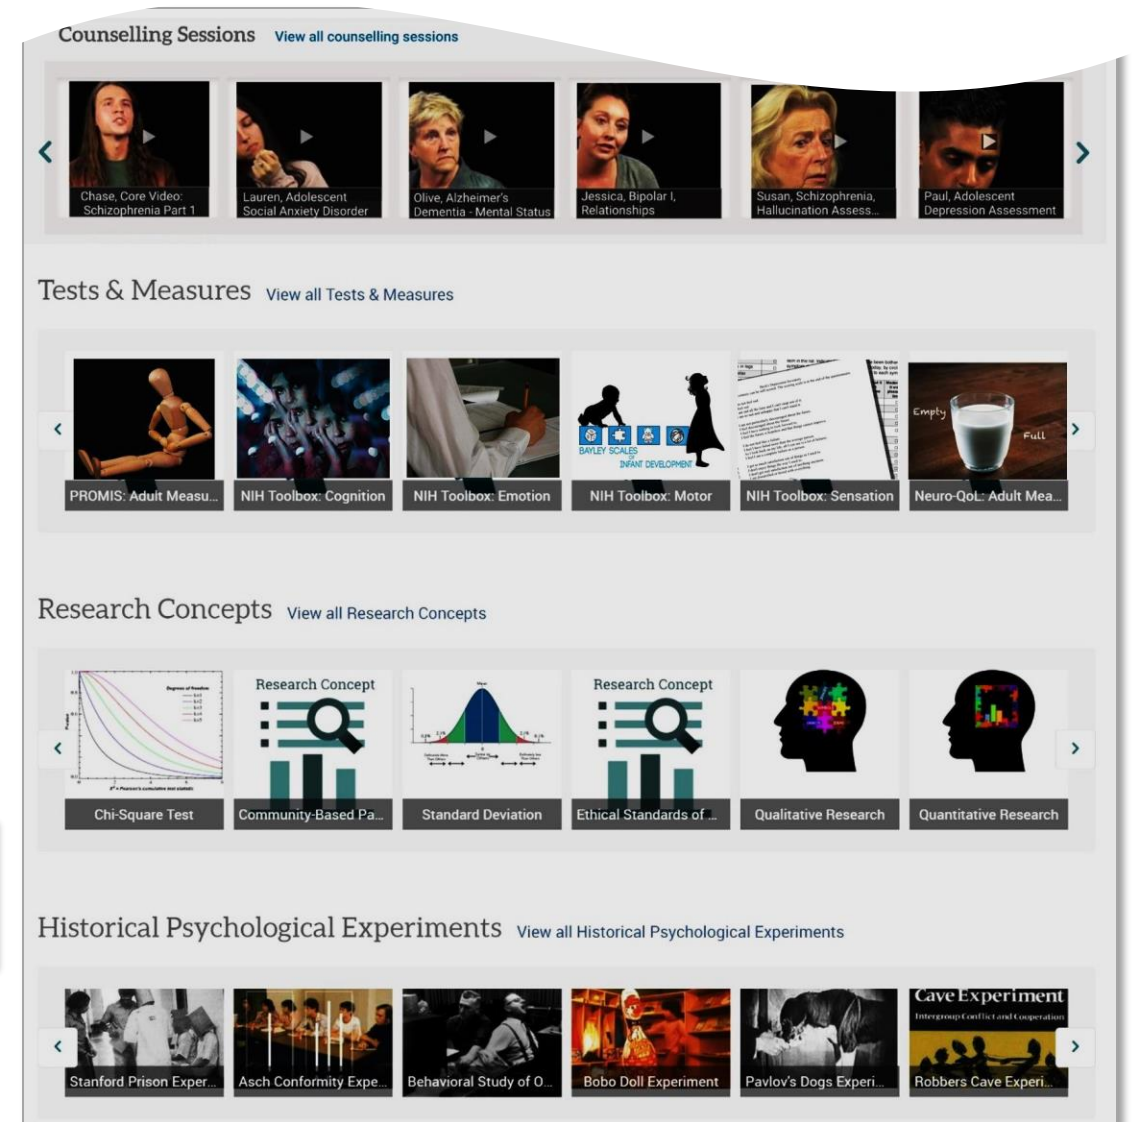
Counselling Sessions View all counselling sessions

Chase, Core Video: Schizophrenia Part 1

Lauren, Adolescent Social Anxiety Disorder

Olive, Alzheimer's Dementia - Mental Status

Jessica, Bipolar I, Relationships

Susan, Schizophrenia, Hallucination Assess...

Paul, Adolescent Depression Assessment

Tests & Measures View all Tests & Measures

PROMIS: Adult Measu...

NIH Toolbox: Cognition

NIH Toolbox: Emotion

BAYLEY SCALES OF INFANT DEVELOPMENT

NIH Toolbox: Motor

NIH Toolbox: Sensation

Empty Full

Neuro-QoL: Adult Mea...

Research Concepts View all Research Concepts

Degrees of freedom

Chi-Square Test

Research Concept

Community-Based Pa...

Standard Deviation

Research Concept

Ethical Standards of ...

Qualitative Research

Quantitative Research

Historical Psychological Experiments View all Historical Psychological Experiments

Stanford Prison Exper...

Asch Conformity Expe...

Behavioral Study of O...

Bobo Doll Experiment

Pavlov's Dogs Experi...

Cave Experiment

Intergroup Conflict and Cooperation

Robbers Cave Experi...